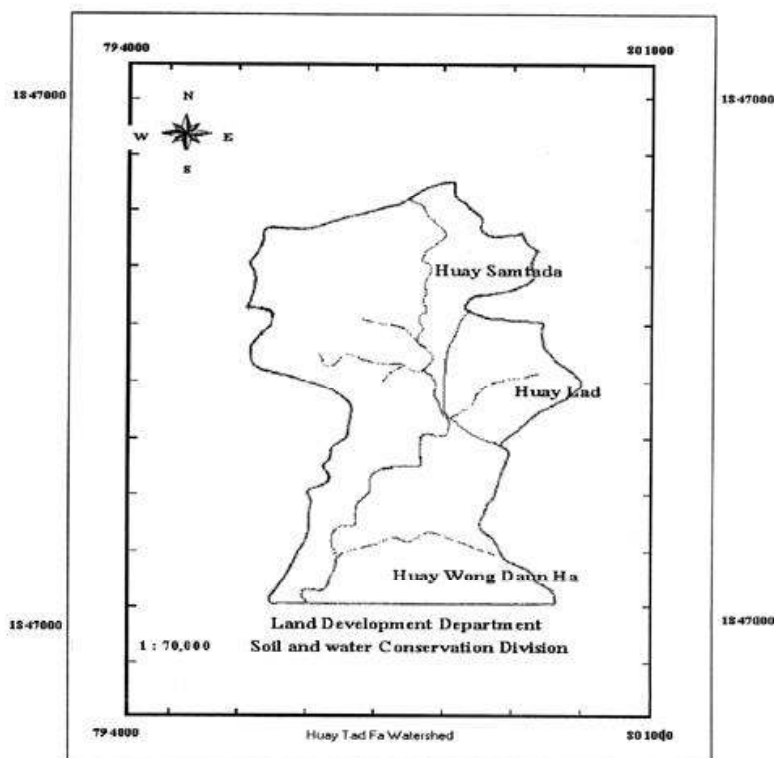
794000

801000

1847000

1847000

N
W E
S

Huay Samtada

Huay Lad

Huay Wang Daun Ha

Land Development Department
Soil and water Conservation Division

1847000

1 : 70,000

1847000

794000

Huay Tad Fa Watershed

801000